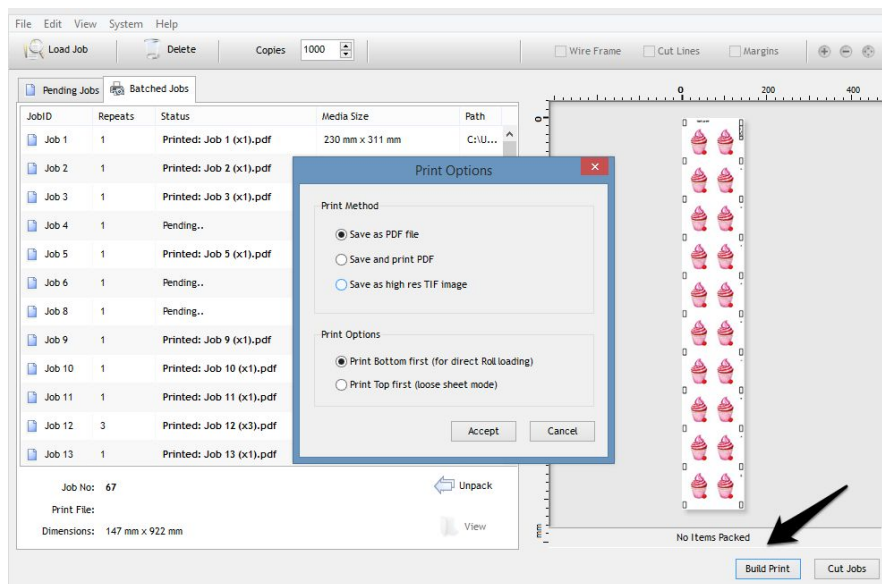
File Edit View System Help

Load Job | Delete | Copies 1000

Wire Frame | Cut Lines | Margins

Pending Jobs | Batched Jobs

| JobID | Repeats | Status | Media Size | Path |
|---|---|---|---|---|
| Job 1 | 1 | Printed: Job 1 (x1).pdf | 230 mm x 311 mm | C:\U... |
| Job 2 | 1 | Printed: Job 2 (x1).pdf | | |
| Job 3 | 1 | Printed: Job 3 (x1).pdf | | |
| Job 4 | 1 | Pending.. | | |
| Job 5 | 1 | Printed: Job 5 (x1).pdf | | |
| Job 6 | 1 | Pending.. | | |
| Job 8 | 1 | Pending.. | | |
| Job 9 | 1 | Printed: Job 9 (x1).pdf | | |
| Job 10 | 1 | Printed: Job 10 (x1).pdf | | |
| Job 11 | 1 | Printed: Job 11 (x1).pdf | | |
| Job 12 | 3 | Printed: Job 12 (x3).pdf | | |
| Job 13 | 1 | Printed: Job 13 (x1).pdf | | |

Job No: 67
Print File:
Dimensions: 147 mm x 922 mm

Unpack
View

Print Options

Print Method
Save as PDF file
Save and print PDF
Save as high res TIF image

Print Options
Print Bottom first (for direct Roll loading)
Print Top first (loose sheet mode)

Accept | Cancel

0 | 200 | 400
0
mm

No Items Packed

Build Print | Cut Jobs